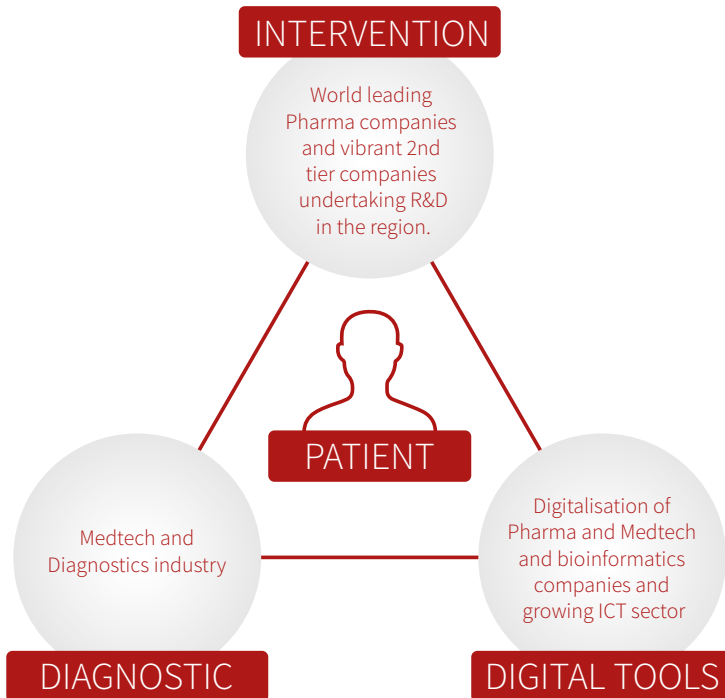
INTERVENTION

World leading Pharma companies and vibrant 2nd tier companies undertaking R&D in the region.

PATIENT

Medtech and Diagnostics industry

DIAGNOSTIC

Digitalisation of Pharma and Medtech and bioinformatics companies and growing ICT sector

DIGITAL TOOLS